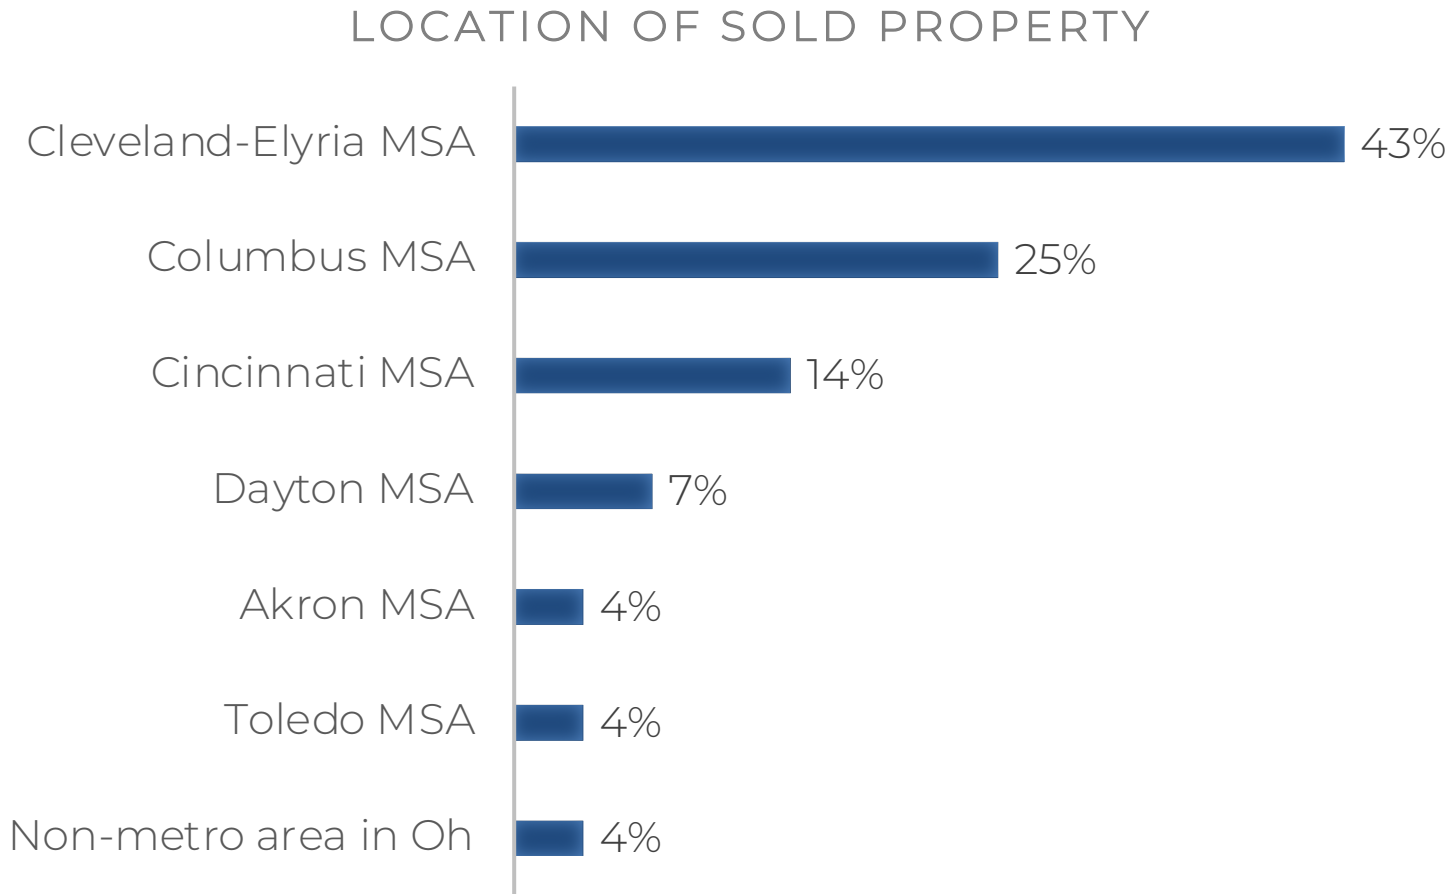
LOCATION OF SOLD PROPERTY

| | |
|---|---|
| Cleveland-Elyria MSA | 43% |
| Columbus MSA | 25% |
| Cincinnati MSA | 14% |
| Dayton MSA | 7% |
| Akron MSA | 4% |
| Toledo MSA | 4% |
| Non-metro area in Oh | 4% |